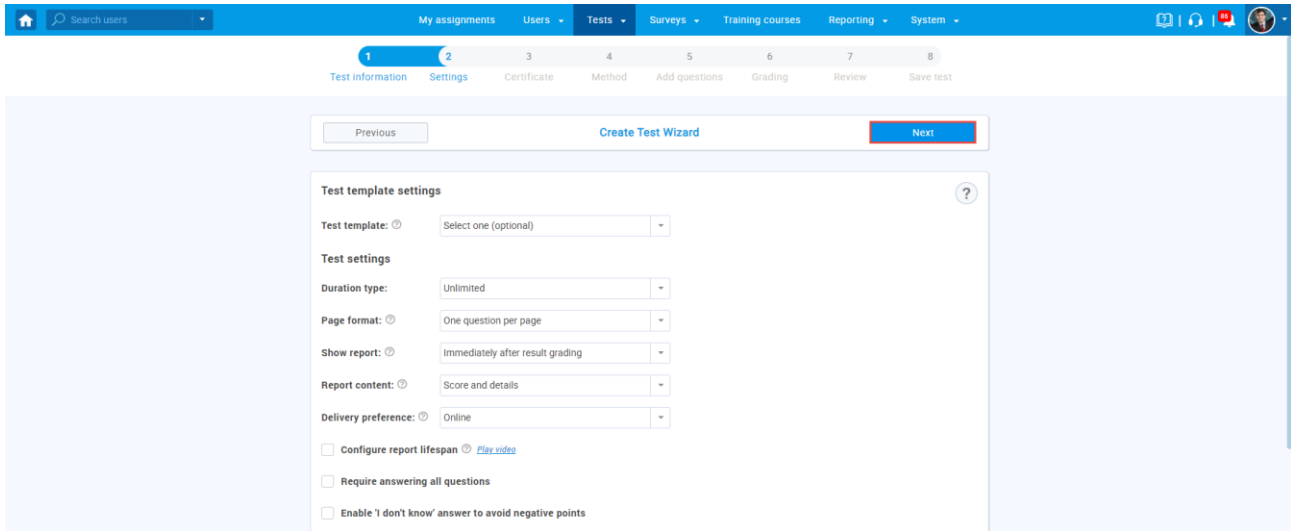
Search users

My assignments Users Tests Surveys Training courses Reporting System

88

1 Test information
2 Settings
3 Certificate
4 Method
5 Add questions
6 Grading
7 Review
8 Save test

Previous
Create Test Wizard
Next

Test template settings
?

Test template: Select one (optional)

Test settings

Duration type: Unlimited

Page format: One question per page

Show report: Immediately after result grading

Report content: Score and details

Delivery preference: Online

Configure report lifespan Play video

Require answering all questions

Enable 'I don't know' answer to avoid negative points